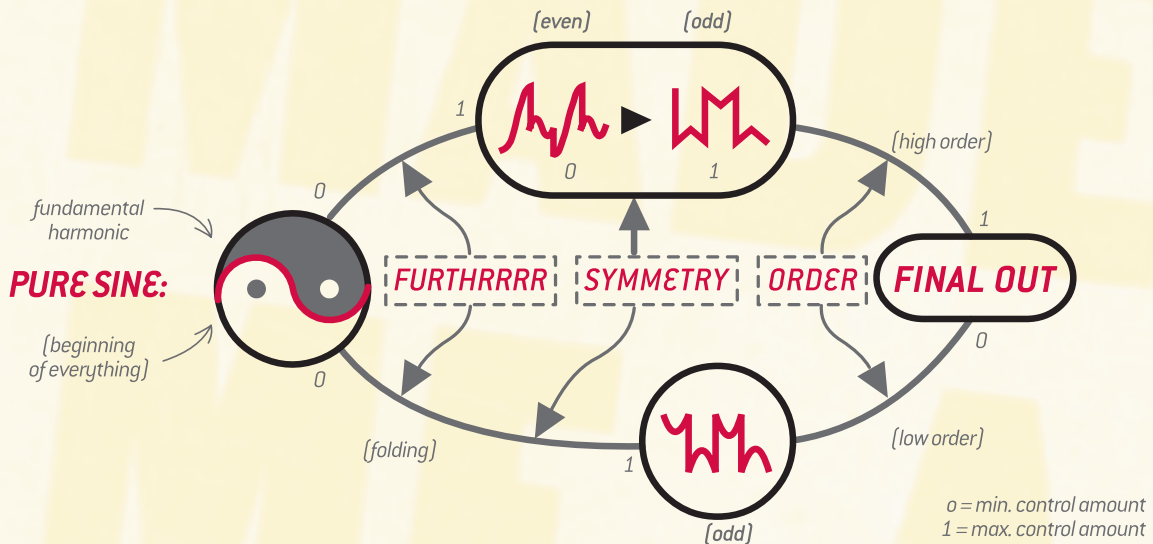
(even) (odd)

1

0 1

(high order)

0

1

fundamental harmonic

PURE SINE:

FURTHRRRR

SYMMETRY

ORDER

FINAL OUT

(beginning of everything)

0

0

(folding)

1

(low order)

(odd)

0 = min. control amount
1 = max. control amount